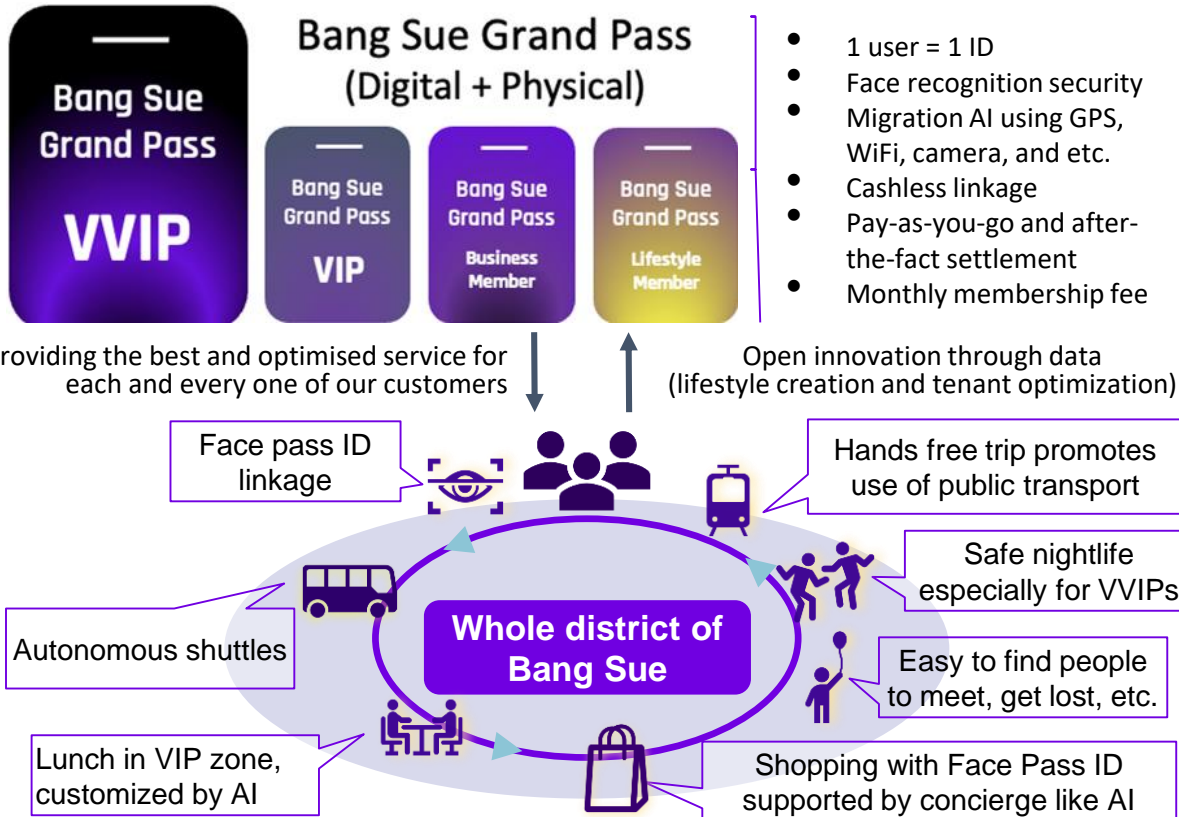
Bang Sue Grand Pass VVIP

Bang Sue Grand Pass
(Digital + Physical)

Bang Sue Grand Pass VIP

Bang Sue Grand Pass Business Member

Bang Sue Grand Pass Lifestyle Member

- 1 user = 1 ID
- Face recognition security
- Migration AI using GPS, WiFi, camera, and etc.
- Cashless linkage
- Pay-as-you-go and after-the-fact settlement
- Monthly membership fee

roviding the best and optimised service for each and every one of our customers

Open innovation through data (lifestyle creation and tenant optimization)

Face pass ID linkage

Hands free trip promotes use of public transport

Safe nightlife especially for VVIPs

Autonomous shuttles

Whole district of Bang Sue

Easy to find people to meet, get lost, etc.

Lunch in VIP zone, customized by AI

Shopping with Face Pass ID supported by concierge like AI